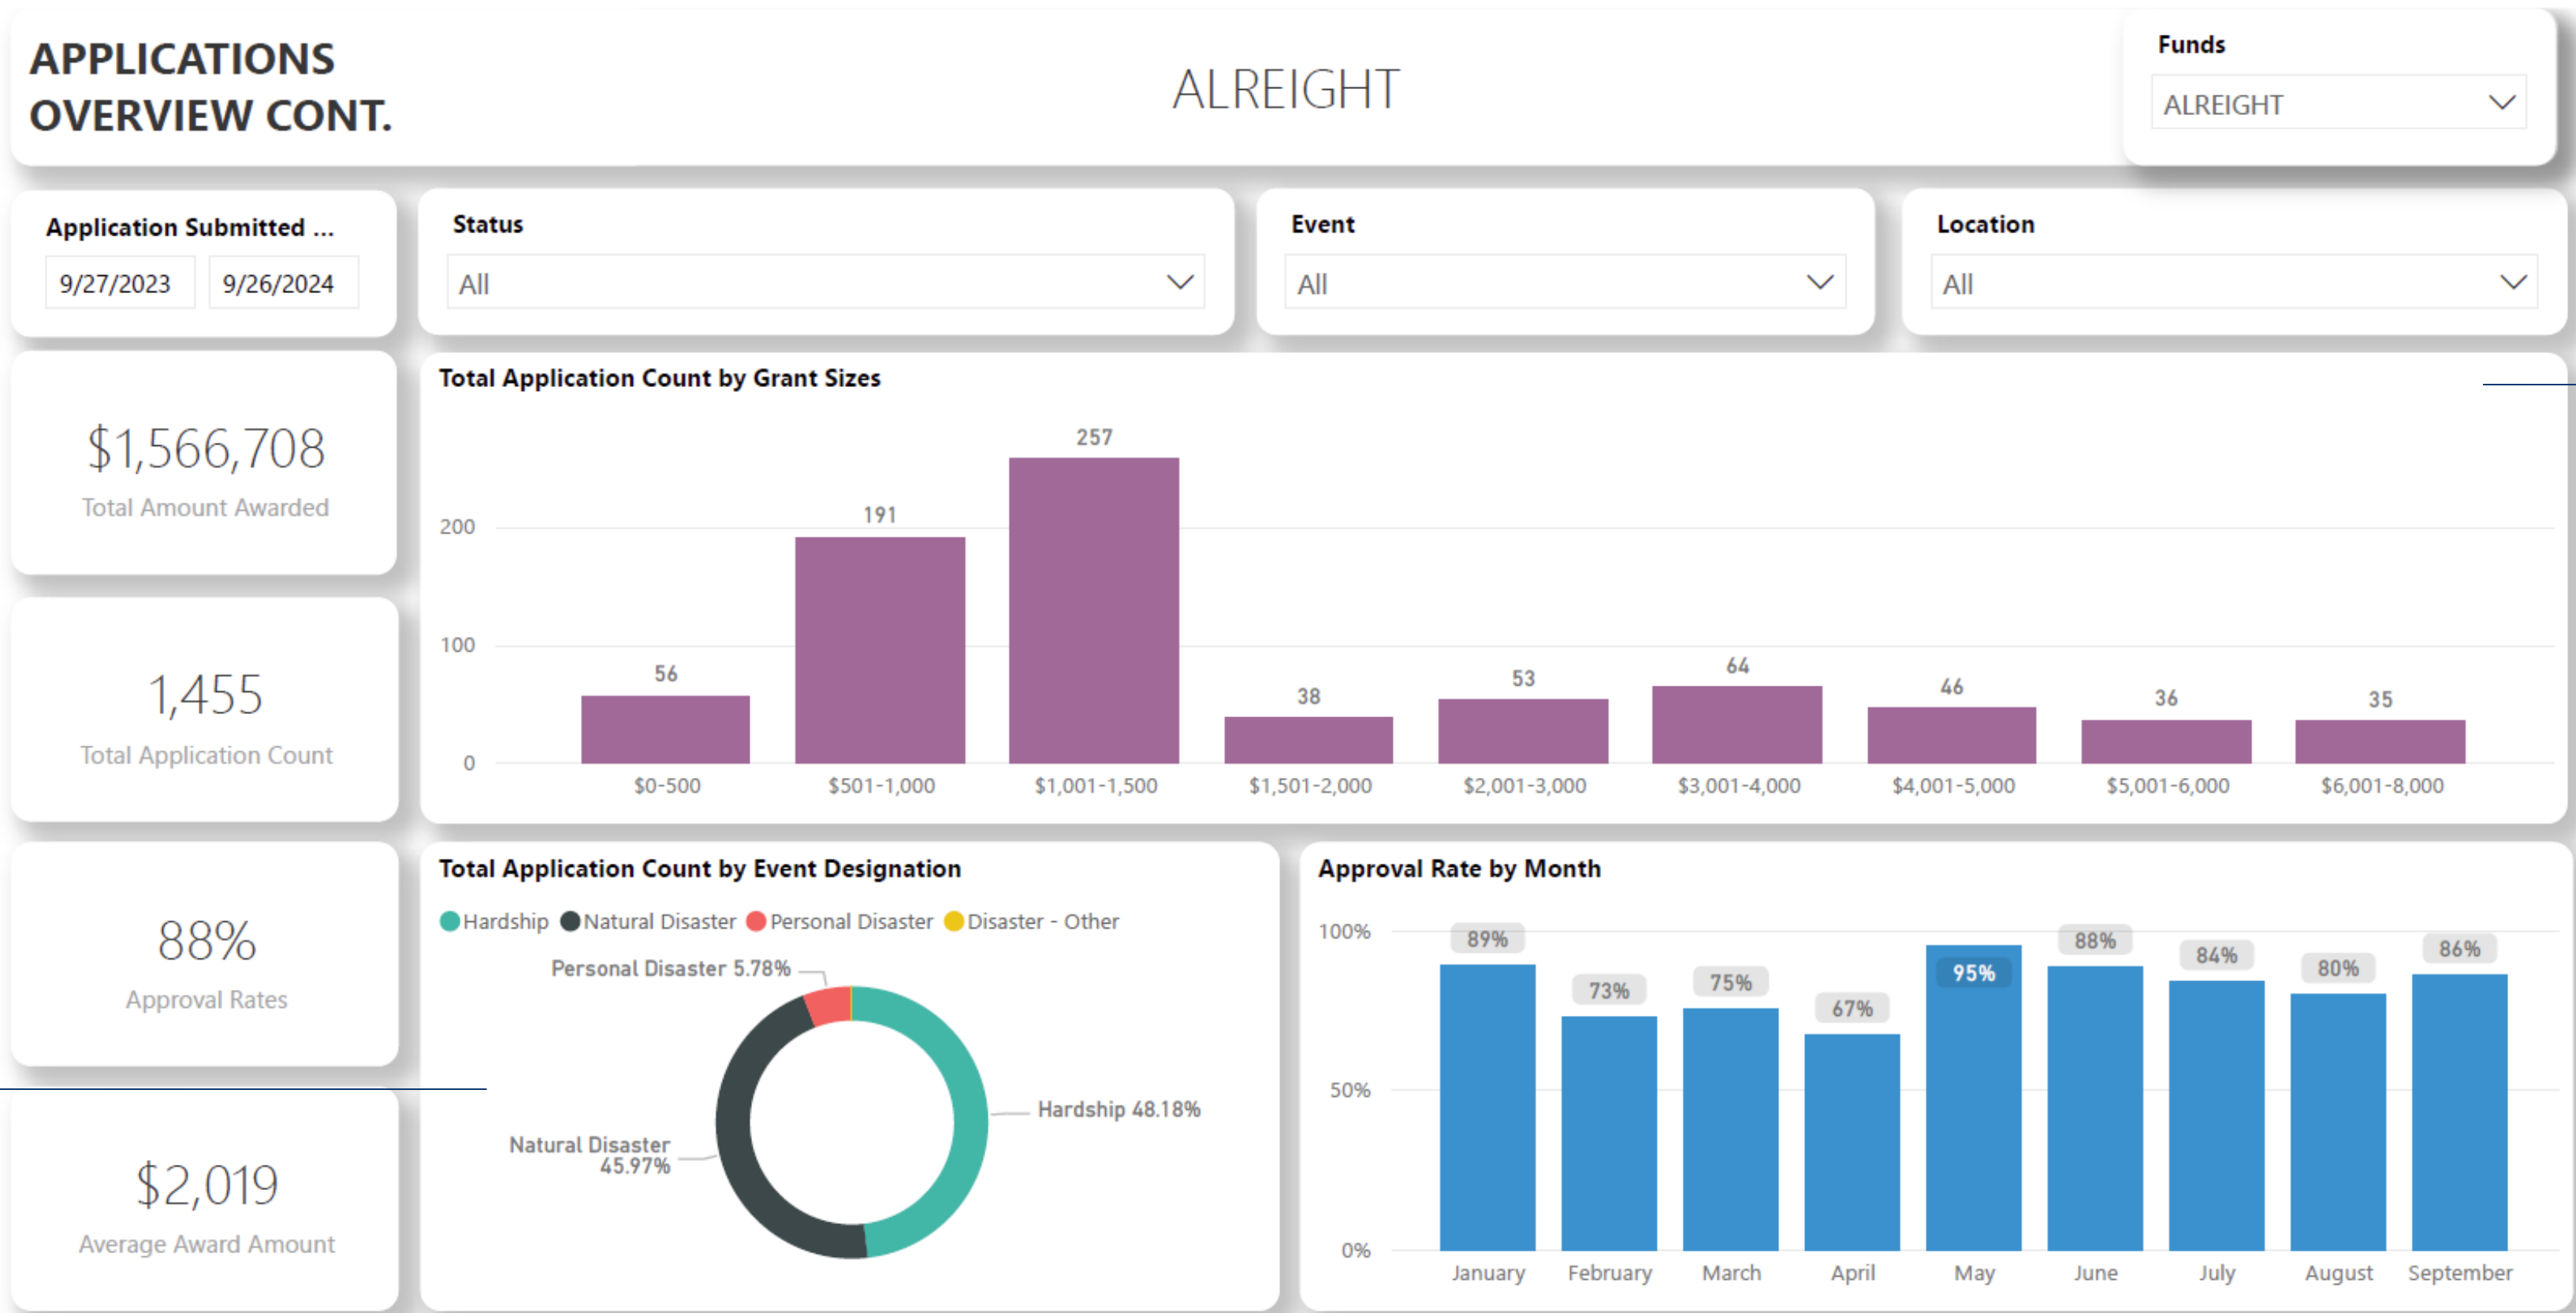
APPLICATIONS OVERVIEW CONT.

ALREIGHT

Funds
ALREIGHT

Application Submitted ...
9/27/2023 9/26/2024

Status
All

Event
All

Location
All

$1,566,708
Total Amount Awarded

1,455
Total Application Count

88%
Approval Rates

$2,019
Average Award Amount

Total Application Count by Grant Sizes

| Grant Size | Count |
|---|---|
| $0-500 | 56 |
| $501-1,000 | 191 |
| $1,001-1,500 | 257 |
| $1,501-2,000 | 38 |
| $2,001-3,000 | 53 |
| $3,001-4,000 | 64 |
| $4,001-5,000 | 46 |
| $5,001-6,000 | 36 |
| $6,001-8,000 | 35 |

200
100
0

Total Application Count by Event Designation

Hardship Natural Disaster Personal Disaster Disaster - Other

Personal Disaster 5.78%
Hardship 48.18%
Natural Disaster 45.97%

Approval Rate by Month

100%
50%
0%

| Month | Approval Rate |
|---|---|
| January | 89% |
| February | 73% |
| March | 75% |
| April | 67% |
| May | 95% |
| June | 88% |
| July | 84% |
| August | 80% |
| September | 86% |